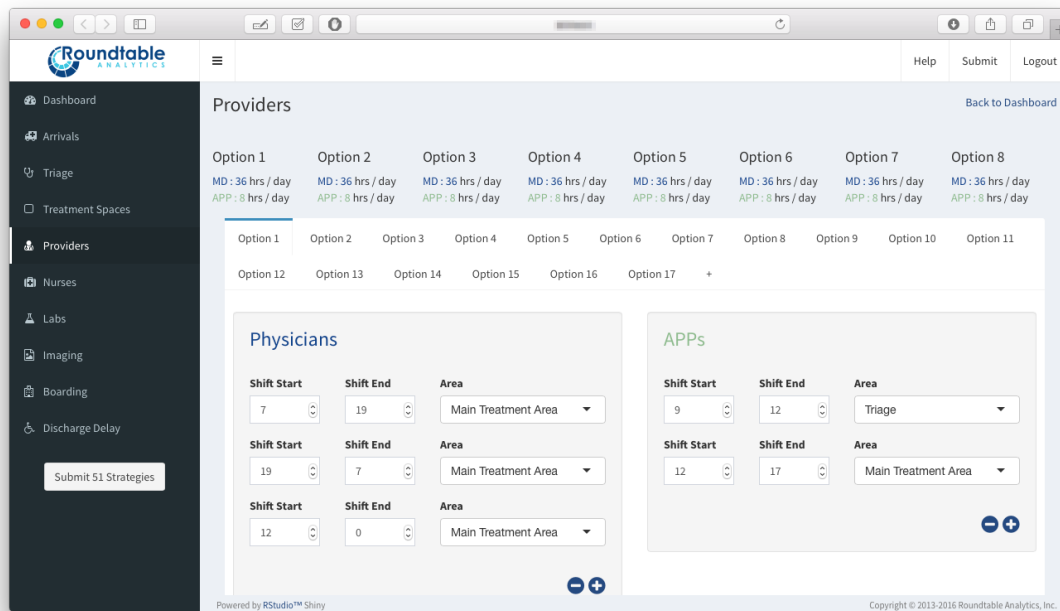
Roundtable
ANALYTICS

Help Submit Logout

Dashboard
Arrivals
Triage
Treatment Spaces
Providers
Nurses
Labs
Imaging
Boarding
Discharge Delay

Submit 51 Strategies

Providers

Back to Dashboard

Option 1
MD : 36 hrs / day
APP : 8 hrs / day

Option 2
MD : 36 hrs / day
APP : 8 hrs / day

Option 3
MD : 36 hrs / day
APP : 8 hrs / day

Option 4
MD : 36 hrs / day
APP : 8 hrs / day

Option 5
MD : 36 hrs / day
APP : 8 hrs / day

Option 6
MD : 36 hrs / day
APP : 8 hrs / day

Option 7
MD : 36 hrs / day
APP : 8 hrs / day

Option 8
MD : 36 hrs / day
APP : 8 hrs / day

Option 1 Option 2 Option 3 Option 4 Option 5 Option 6 Option 7 Option 8 Option 9 Option 10 Option 11 Option 12 Option 13 Option 14 Option 15 Option 16 Option 17 +

Physicians

| Shift Start | Shift End | Area |
|---|---|---|
| 7 | 19 | Main Treatment Area |
| 19 | 7 | Main Treatment Area |
| 12 | 0 | Main Treatment Area |

APPs

| Shift Start | Shift End | Area |
|---|---|---|
| 9 | 12 | Triage |
| 12 | 17 | Main Treatment Area |

Powered by RStudio™ Shiny

Copyright © 2013-2016 Roundtable Analytics, Inc.